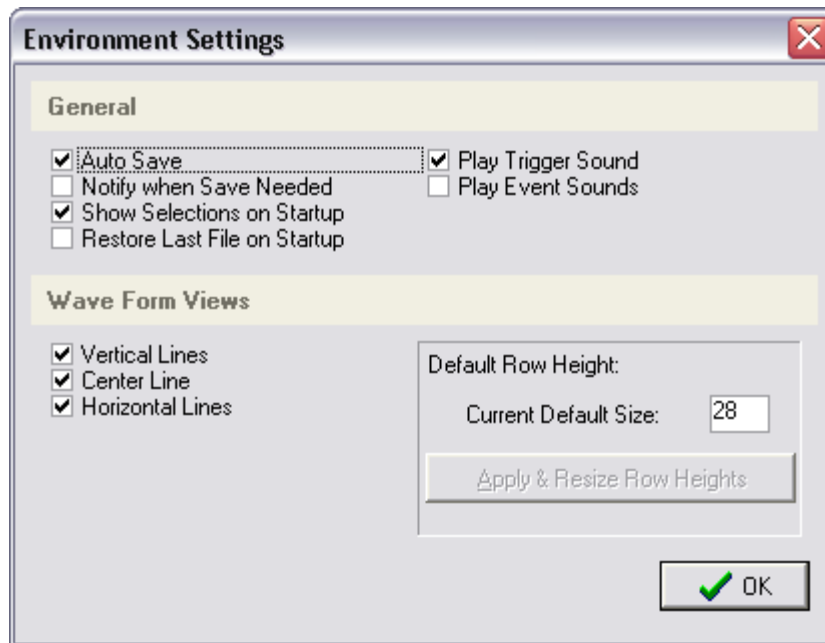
Environment Settings

General

☑ Auto Save
☐ Notify when Save Needed
☑ Show Selections on Startup
☐ Restore Last File on Startup

☑ Play Trigger Sound
☐ Play Event Sounds

Wave Form Views

☑ Vertical Lines
☑ Center Line
☑ Horizontal Lines

Default Row Height:

Current Default Size: 28

Apply & Resize Row Heights

OK